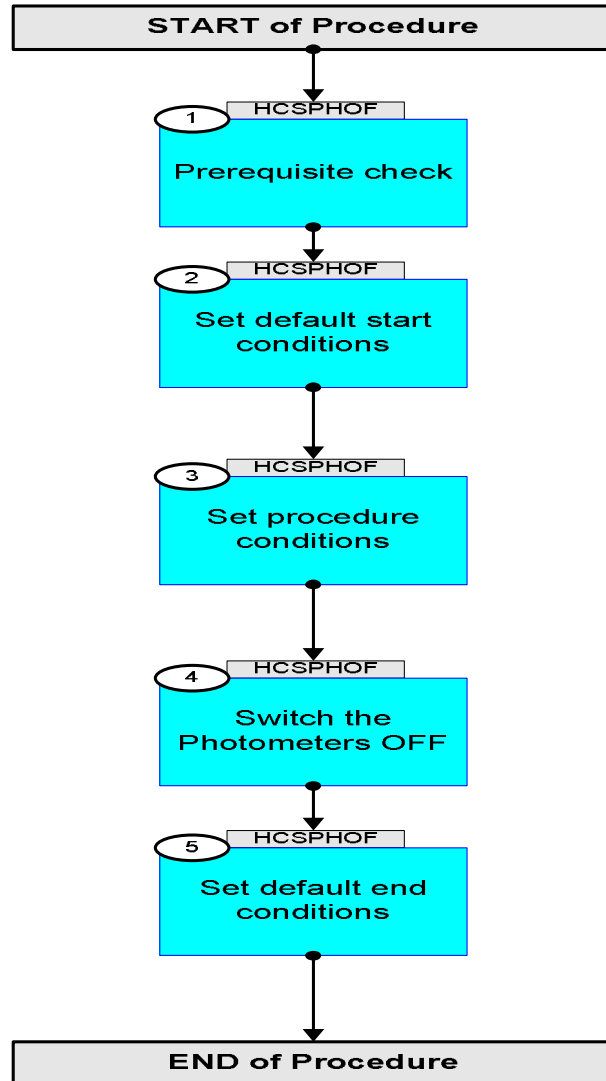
START of Procedure

1
HCSPHOF
Prerequisite check

2
HCSPHOF
Set default start conditions

3
HCSPHOF
Set procedure conditions

4
HCSPHOF
Switch the Photometers OFF

5
HCSPHOF
Set default end conditions

END of Procedure